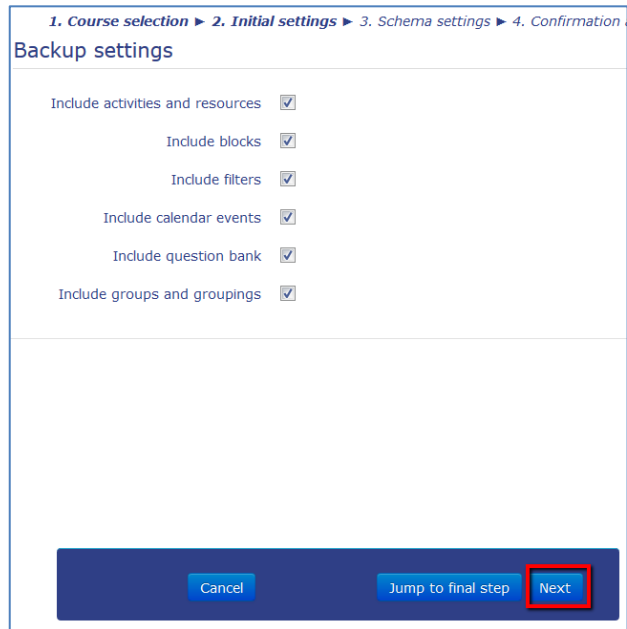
1. Course selection ► 2. Initial settings ► 3. Schema settings ► 4. Confirmation

Backup settings

Include activities and resources

Include blocks

Include filters

Include calendar events

Include question bank

Include groups and groupings

Cancel

Jump to final step

Next